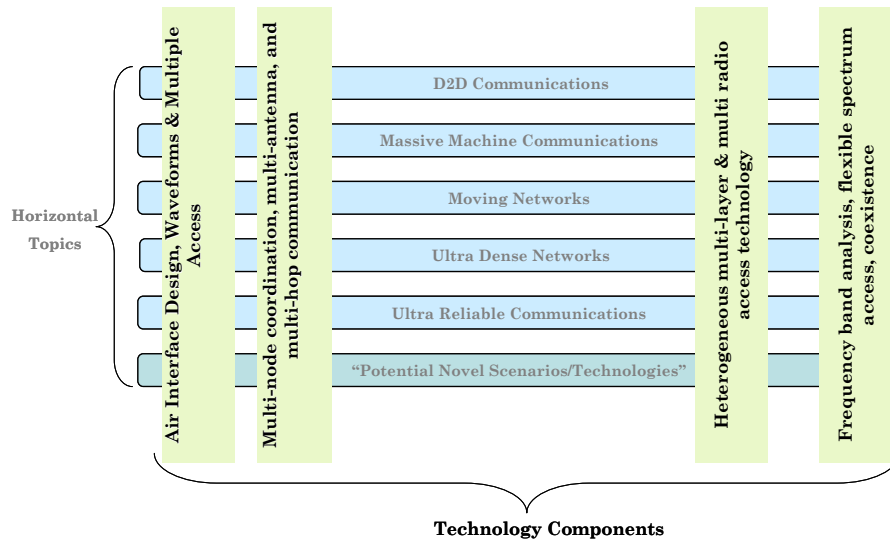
Horizontal Topics

Air Interface Design, Waveforms & Multiple Access

Multi-node coordination, multi-antenna, and multi-hop communication

Heterogeneous multi-layer & multi radio access technology

Frequency band analysis, flexible spectrum access, coexistence

D2D Communications

Massive Machine Communications

Moving Networks

Ultra Dense Networks

Ultra Reliable Communications

"Potential Novel Scenarios/Technologies"

Technology Components